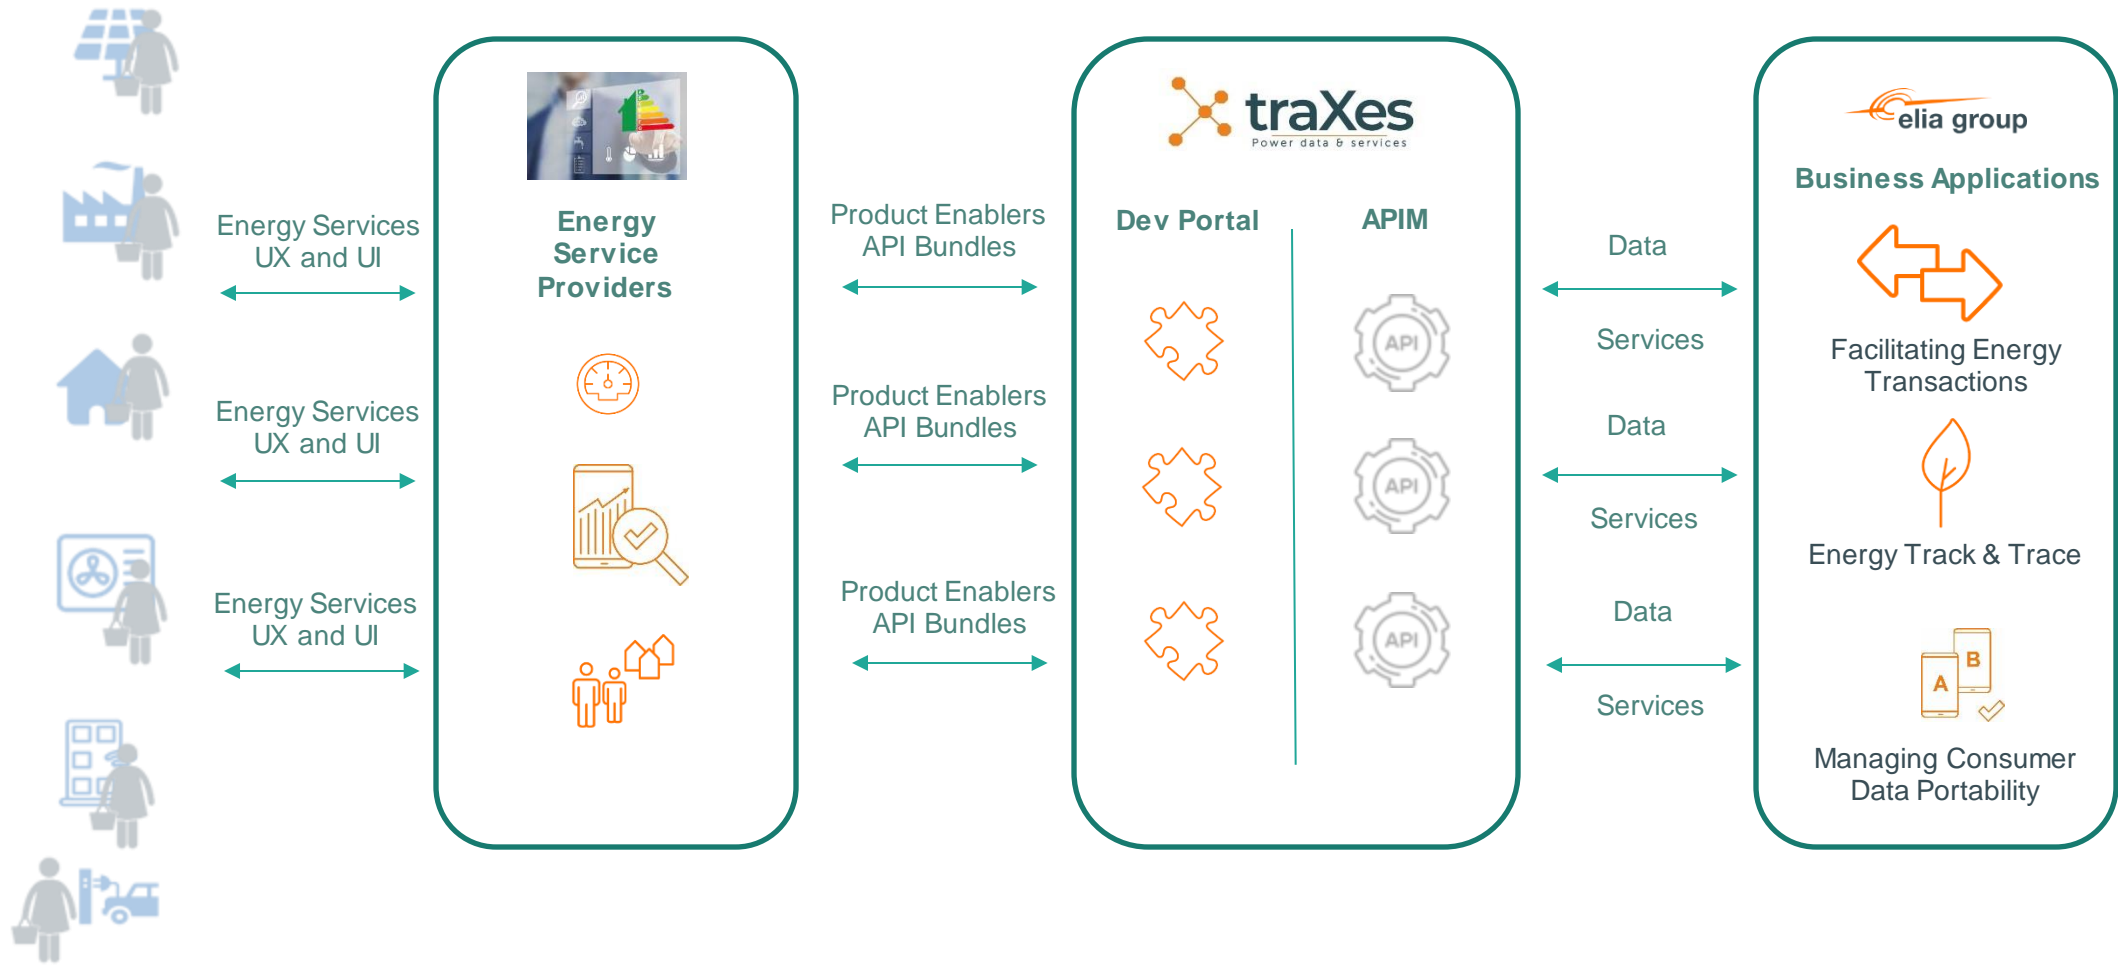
Energy Services UX and UI

Energy Services UX and UI

Energy Services UX and UI

Energy Service Providers

Product Enablers API Bundles

Product Enablers API Bundles

Product Enablers API Bundles

traXes
Power data & services

Dev Portal

APIM

API

API

API

Data

Services

Data

Services

Data

Services

elia group

Business Applications

Facilitating Energy Transactions

Energy Track & Trace

A B

Managing Consumer Data Portability